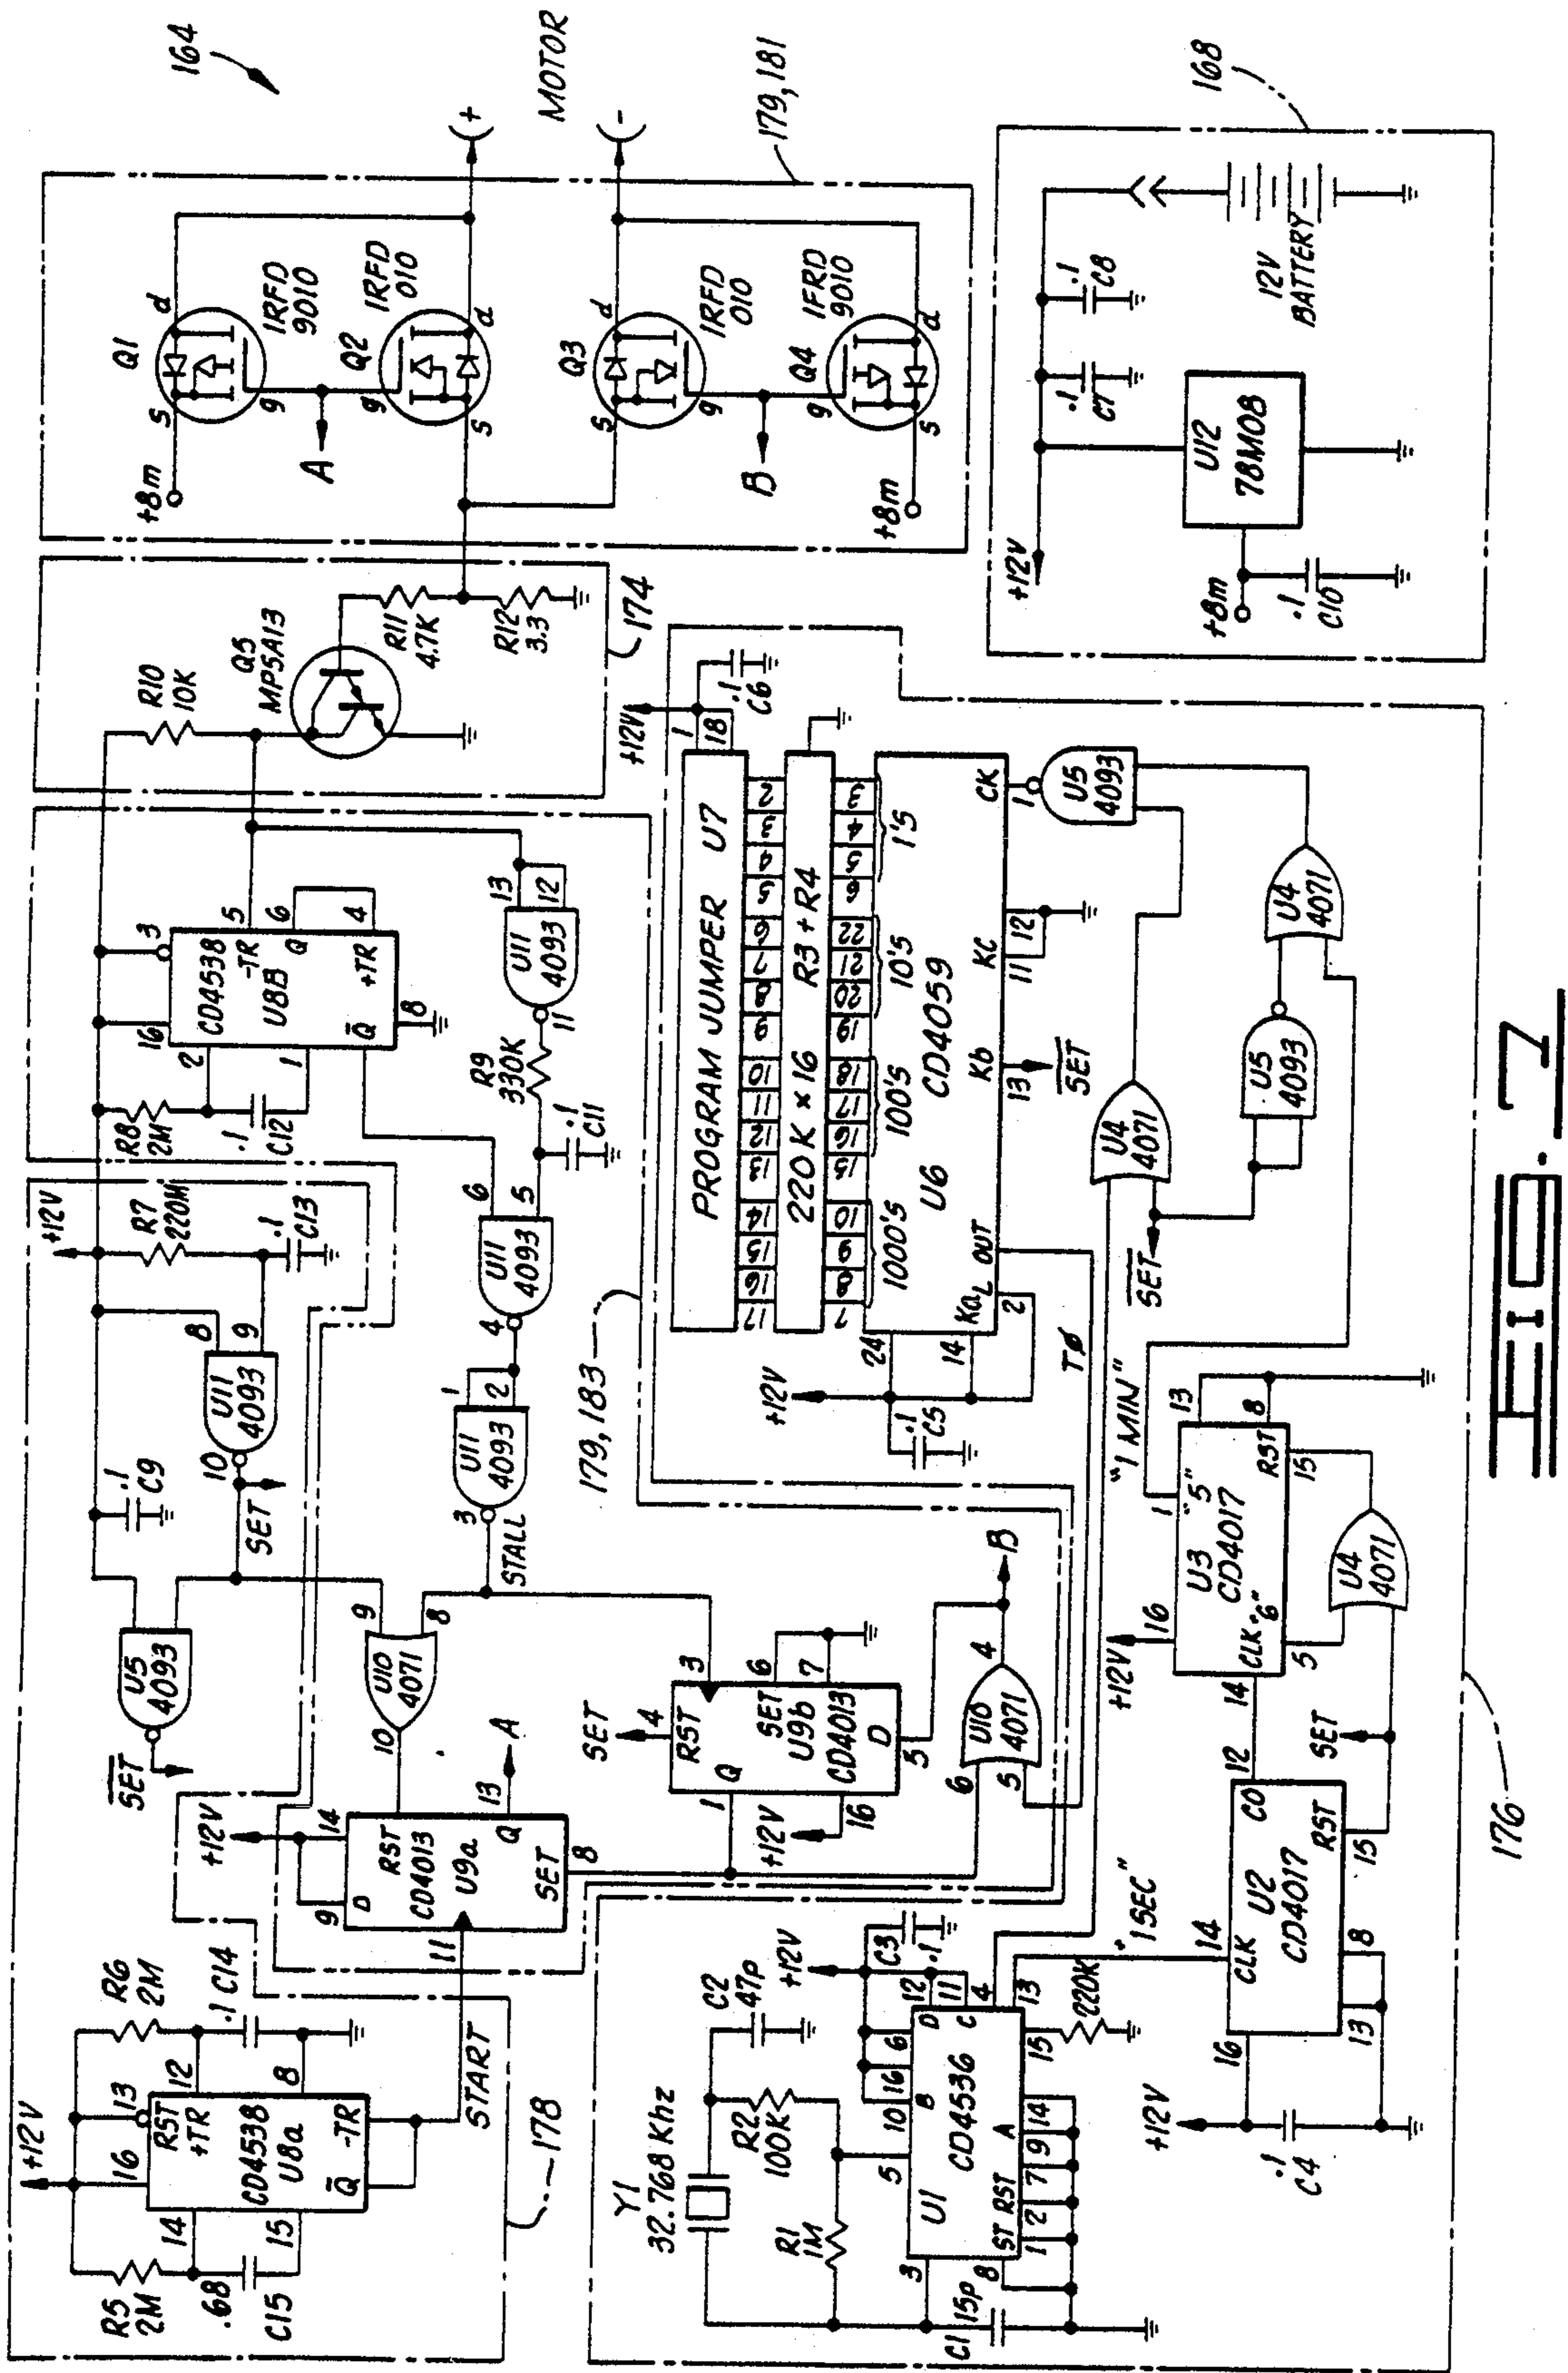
164
MOTOR
+
−
179,181
168
Q1
IRFD 9010
d
s
g
+8m
Q2
IRFD 010
g
d
s
A
Q3
IRFD 010
d
s
g
B
Q4
IFRD 9010
g
d
s
+8m
12V BATTERY
.1 C8
.1 C7
U12 78M08
+12V
+8m
.1 C10
R10 10K
Q5 MPS A13
R11 4.7K
R12 3.3
174
CD4538 U8B
-TR
+TR
Q
$\bar{Q}$
3 16 2 1 5 6 4 8
R8 2M
.1 C12
R9 330K
U11 4093
13 12 11
.1 C11
+12V
R7 220M
.1 C13
U11 4093
8 9 10
U11 4093
6 5 4
U11 4093
1 2 3
STALL
.1 C9
SET
U5 4093
$\overline{SET}$
U10 4071
9 8 10
PROGRAM JUMPER U7
220K × 16
R3 + R4
CD4059
U6
1000's 100's 10's 1's
CK KC Kb $Ka_L$ OUT
$\overline{SET}$
+12V
.1 C6
.1 C5
T∅
179,183
U5 4093
U4 4071
U5 4093
U4 4071
$\overline{SET}$
"1 MIN"
U3 CD4017
"5" "6"
CLK RST
U4 4071
+12V
SET
176
RST SET U9b CD4013 Q D
SET
3 6 7 4 1 16 5
+12V
U10 4071
4 5 6
B
A
RST CD4013 U9a Q SET D
14 13 8 9 11
+12V
START
178
RST +TR CD4538 U8a -TR $\bar{Q}$
13 12 8 16 14 15
R6 2M
.1 C14
R5 2M
.68 C15
+12V
Y1 32.768 Khz
C2 47P
R2 100K
R1 1M
C1 15P
CD4536 U1
ST RST A B D C
C3 .1
220K
"1SEC"
CLK CO RST
U2 CD4017
14 12 15 8 13 16
+12V
.1 C4
FIG. 7